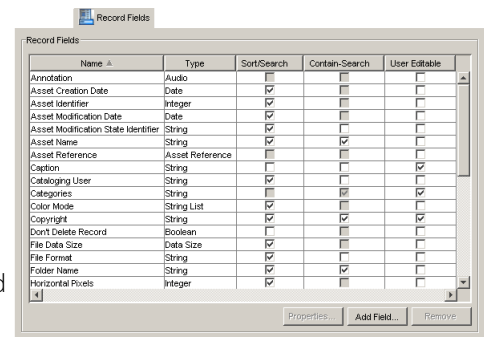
Record Fields

Record Fields

| Name ▲ | Type | Sort/Search | Contain-Search | User Editable |
|---|---|---|---|---|
| Annotation | Audio | | | |
| Asset Creation Date | Date | ☑ | | |
| Asset Identifier | Integer | ☑ | | |
| Asset Modification Date | Date | ☑ | | |
| Asset Modification State Identifier | String | ☑ | | |
| Asset Name | String | ☑ | ☑ | |
| Asset Reference | Asset Reference | | | |
| Caption | String | | | ☑ |
| Cataloging User | String | ☑ | | |
| Categories | String | | ☑ | ☑ |
| Color Mode | String List | ☑ | | |
| Copyright | String | ☑ | ☑ | ☑ |
| Don't Delete Record | Boolean | | | |
| File Data Size | Data Size | ☑ | | |
| File Format | String | ☑ | | |
| Folder Name | String | ☑ | ☑ | |
| Horizontal Pixels | Integer | ☑ | | |

Properties... Add Field... Remove

d